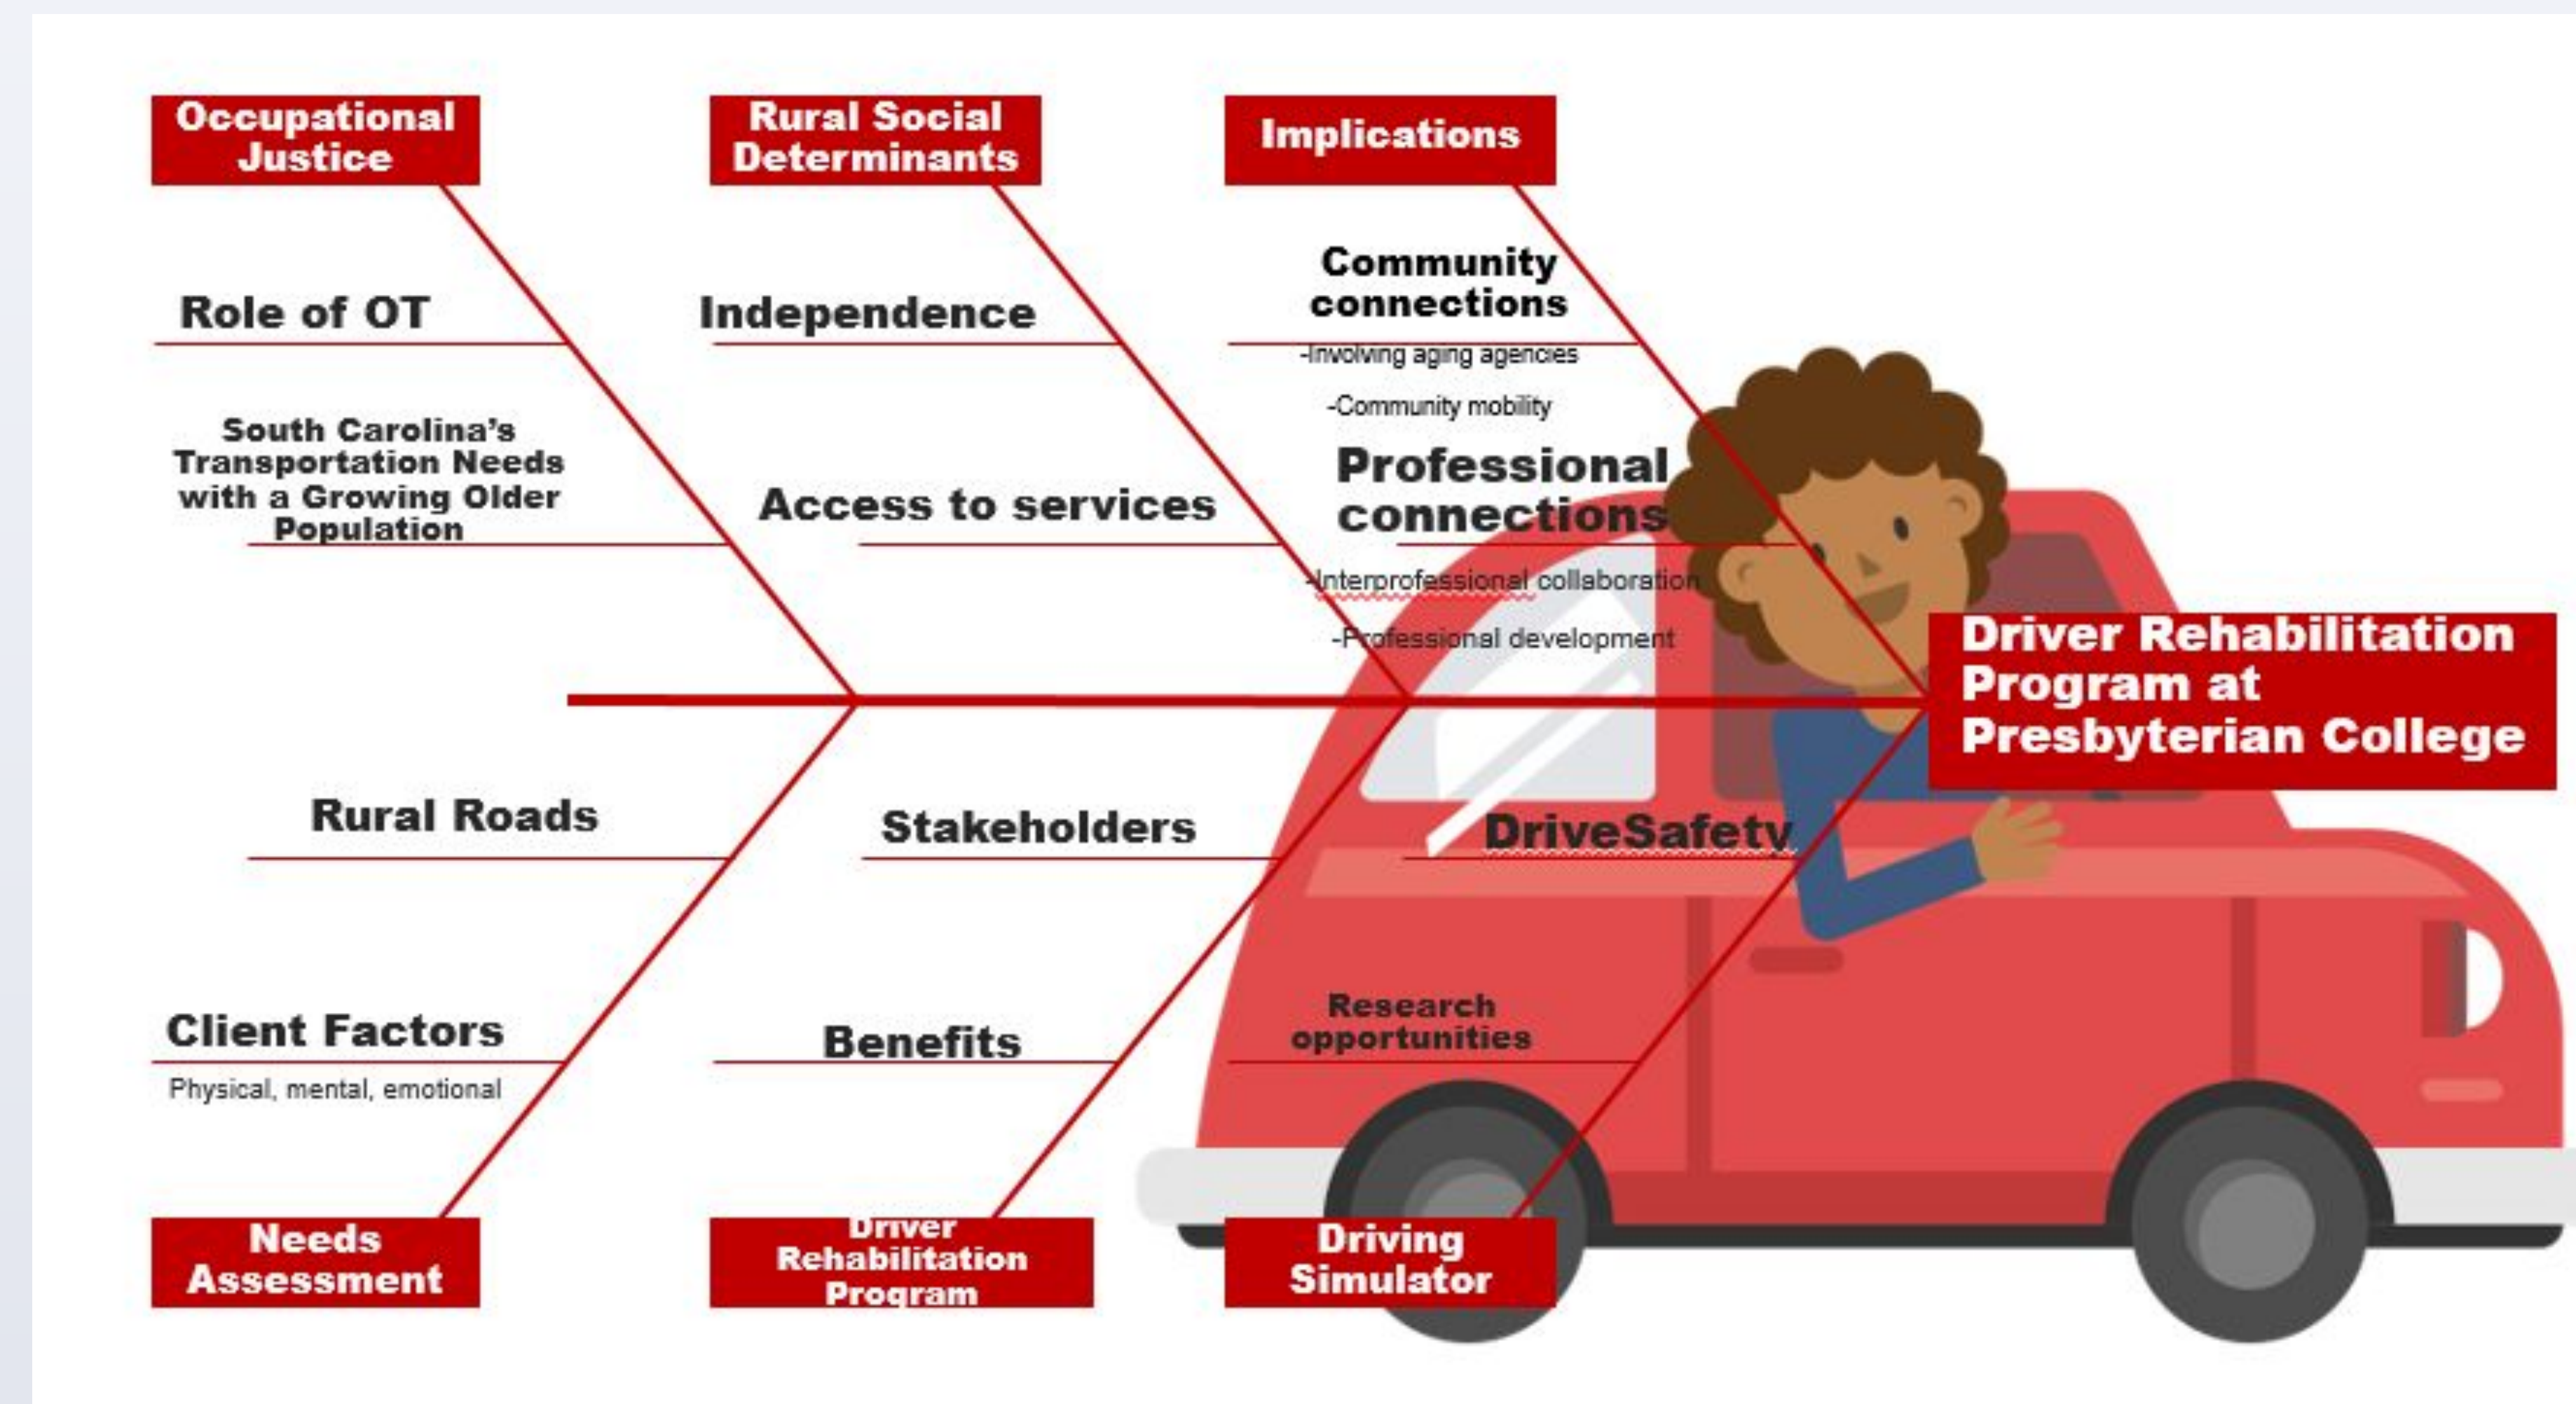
Occupational Justice

Role of OT

South Carolina's Transportation Needs with a Growing Older Population

Rural Social Determinants

Independence

Access to services

Implications

Community connections

-Involving aging agencies

-Community mobility

Professional connections

-Interprofessional collaboration

-Professional development

Driver Rehabilitation Program at Presbyterian College

Rural Roads

Client Factors

Physical, mental, emotional

Needs Assessment

Stakeholders

Benefits

Driver Rehabilitation Program

DriveSafety

Research opportunities

Driving Simulator